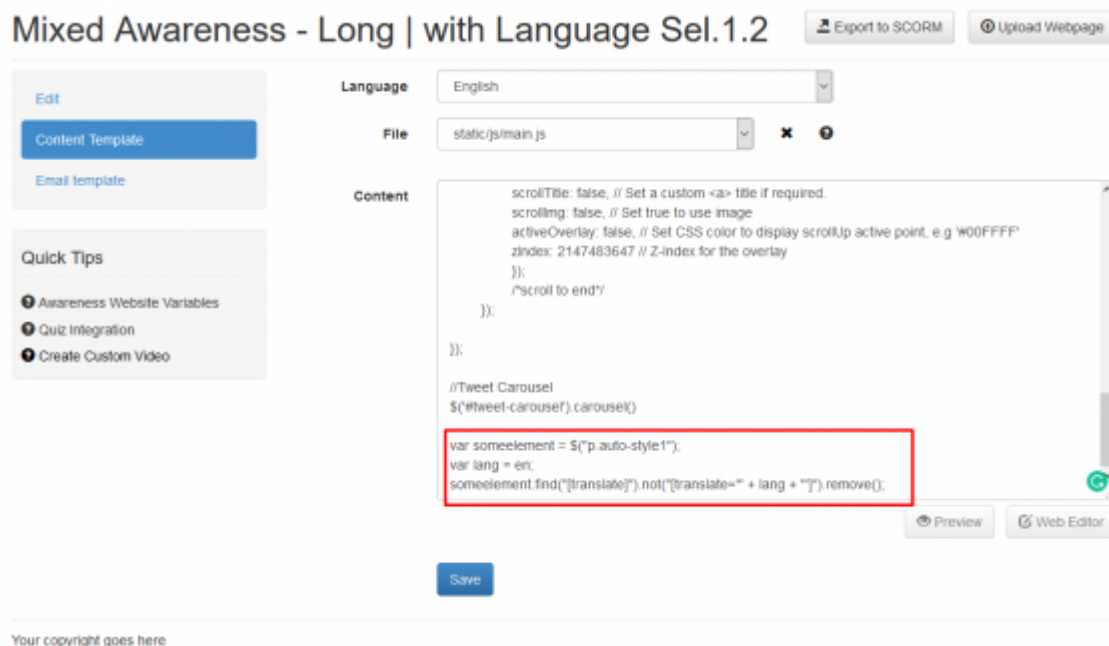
Mixed Awareness - Long | with Language Sel.1.2

Export to SCORM

Upload Webpage

Edit

Content Template

Email template

Quick Tips

Awareness Website Variables

Quiz Integration

Create Custom Video

Language English

File static/js/main.js

Content

scrollTitle: false, // Set a custom <a> title if required.
scrollImg: false, // Set true to use image
activeOverlay: false, // Set CSS color to display scrollUp active point, e.g '#00FFFF'
zIndex: 2147483647 // Z-index for the overlay
});
/*scroll to end*/
});

});

//Tweet Carousel
$('#tweet-carousel').carousel()

var someelement = $("p.auto-style1");
var lang = en;
someelement.find("[translate]").not("[translate=" + lang + "]").remove();

Preview

Web Editor

Save

Your copyright goes here